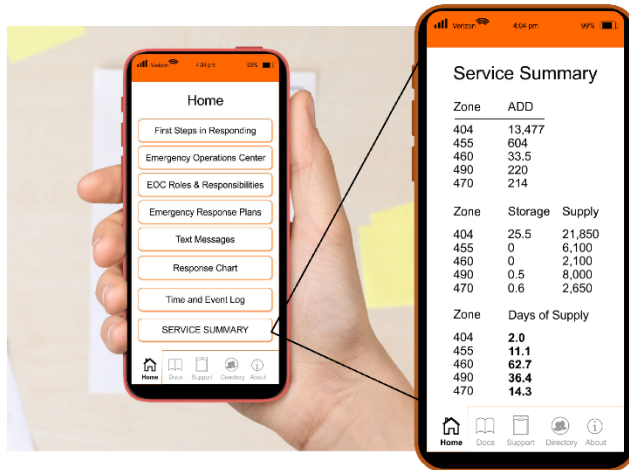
Verizon 4:04 pm 99%

Home

First Steps in Responding

Emergency Operations Center

EOC Roles & Responsibilities

Emergency Response Plans

Text Messages

Response Chart

Time and Event Log

SERVICE SUMMARY

Home Docs Support Directory About

Verizon 4:04 pm 99%

Service Summary

| Zone | ADD |
|---|---|
| 404 | 13,477 |
| 455 | 604 |
| 460 | 33.5 |
| 490 | 220 |
| 470 | 214 |

| Zone | Storage | Supply |
|---|---|---|
| 404 | 25.5 | 21,850 |
| 455 | 0 | 6,100 |
| 460 | 0 | 2,100 |
| 490 | 0.5 | 8,000 |
| 470 | 0.6 | 2,650 |

| Zone | Days of Supply |
|---|---|
| 404 | **2.0** |
| 455 | **11.1** |
| 460 | **62.7** |
| 490 | **36.4** |
| 470 | **14.3** |

Home Docs Support Directory About